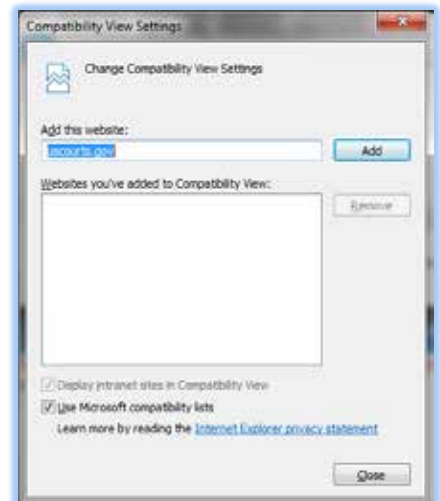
Compatibility View Settings

Change Compatibility View Settings

Add this website:

uscourts.gov

Add

Websites you've added to Compatibility View:

Remove

Display intranet sites in Compatibility View

Use Microsoft compatibility lists

Learn more by reading the Internet Explorer privacy statement

Close